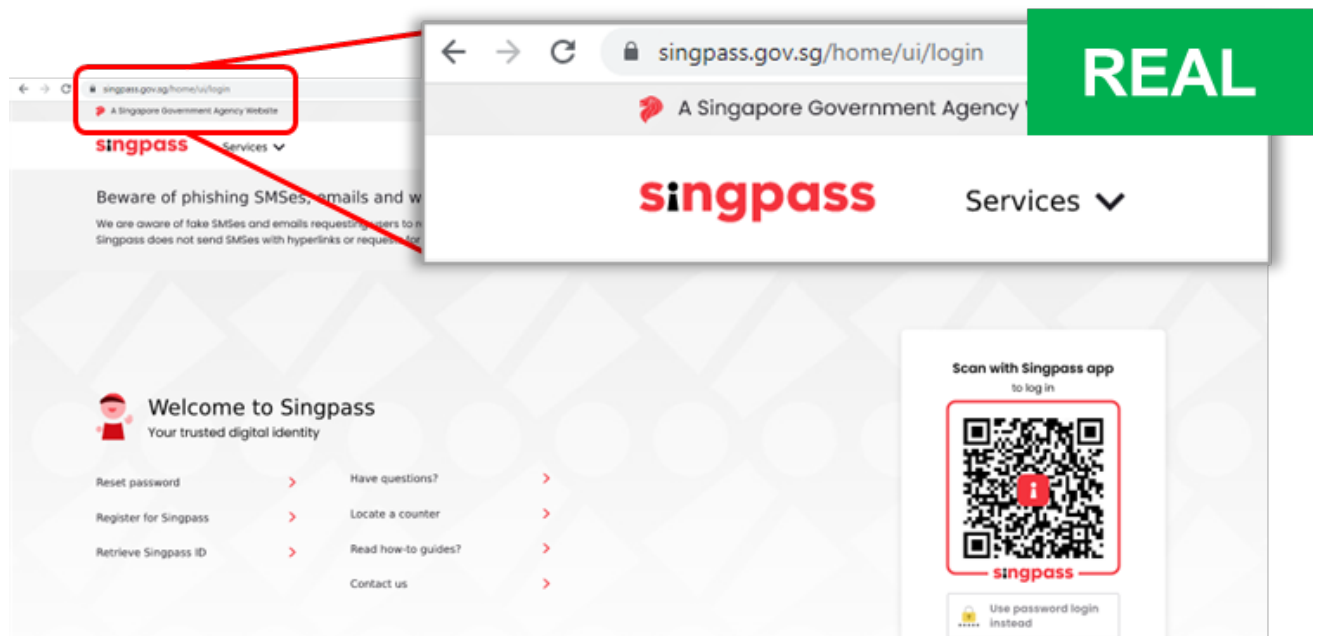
singpass.gov.sg/home/ui/login

A Singapore Government Agency Website

singpass Services

Beware of phishing SMSes, emails and w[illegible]

We are aware of fake SMSes and emails requesting users to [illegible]
Singpass does not send SMSes with hyperlinks or requests for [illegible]

singpass.gov.sg/home/ui/login

A Singapore Government Agency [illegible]

REAL

singpass

Services

Welcome to Singpass
Your trusted digital identity

Reset password

Register for Singpass

Retrieve Singpass ID

Have questions?

Locate a counter

Read how-to guides?

Contact us

Scan with Singpass app
to log in

singpass

Use password login instead